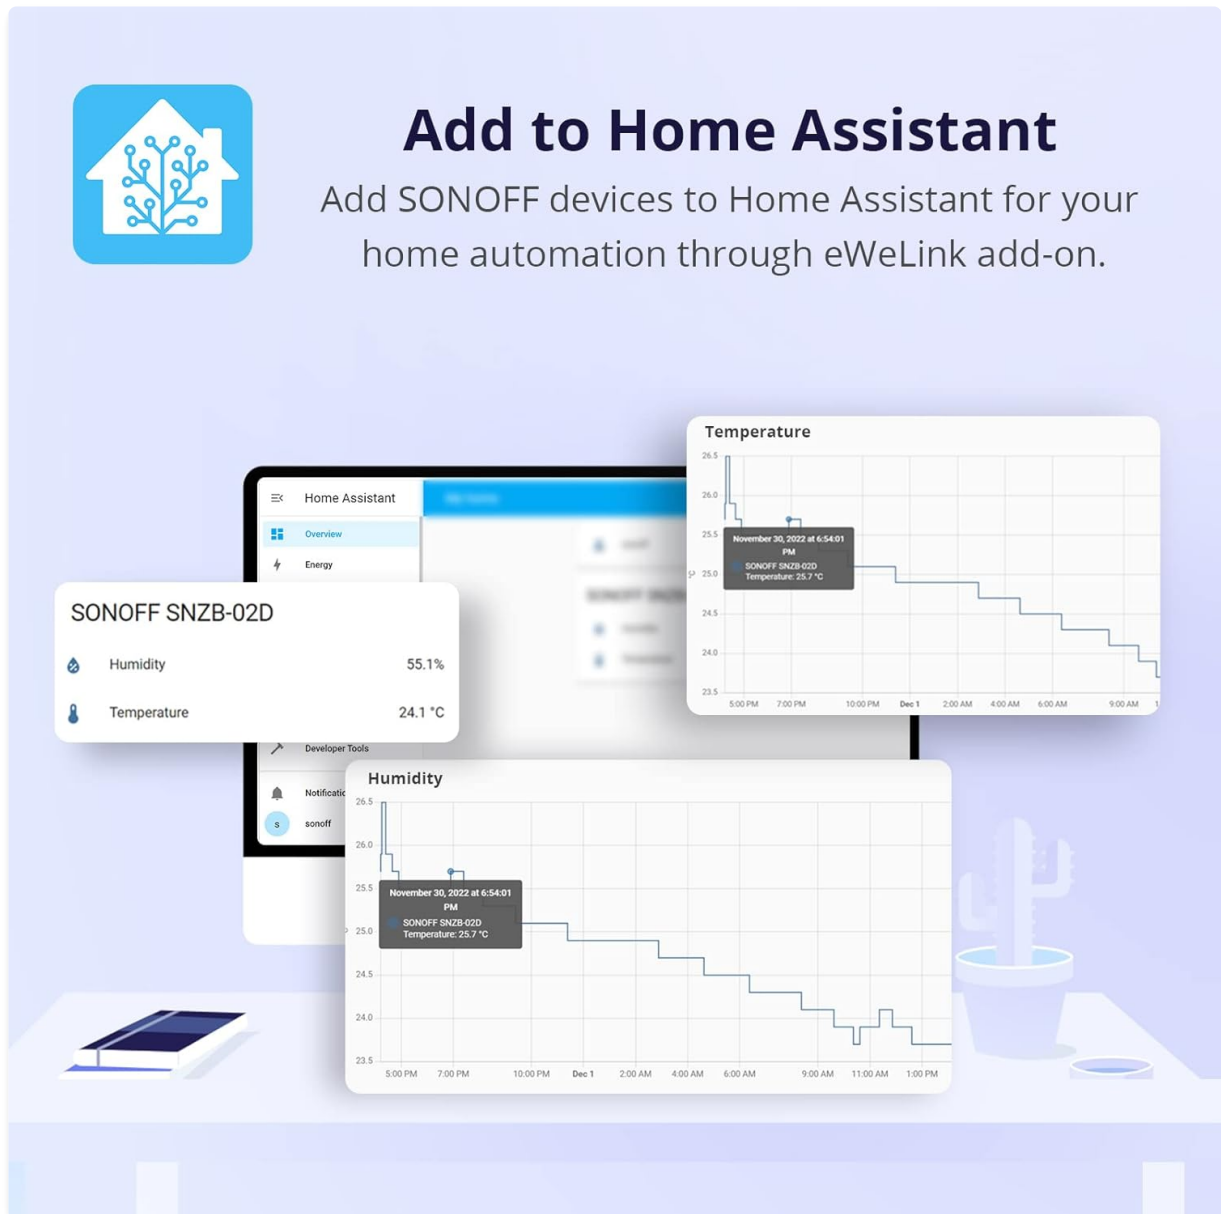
Add to Home Assistant

Add SONOFF devices to Home Assistant for your home automation through eWeLink add-on.

Home Assistant
Overview
Energy
Developer Tools
Notificatic
sonoff

SONOFF SNZB-02D
Humidity 55.1%
Temperature 24.1 °C

Temperature
26.5
26.0
25.5
25.0
24.5
24.0
23.5
November 30, 2022 at 6:54:01 PM
SONOFF SNZB-02D
Temperature: 25.7 °C
5:00 PM 7:00 PM 10:00 PM Dec 1 2:00 AM 4:00 AM 6:00 AM 9:00 AM

Humidity
26.5
26.0
25.5
25.0
24.5
24.0
23.5
November 30, 2022 at 6:54:01 PM
SONOFF SNZB-02D
Temperature: 25.7 °C
5:00 PM 7:00 PM 10:00 PM Dec 1 2:00 AM 4:00 AM 6:00 AM 9:00 AM 11:00 AM 1:00 PM